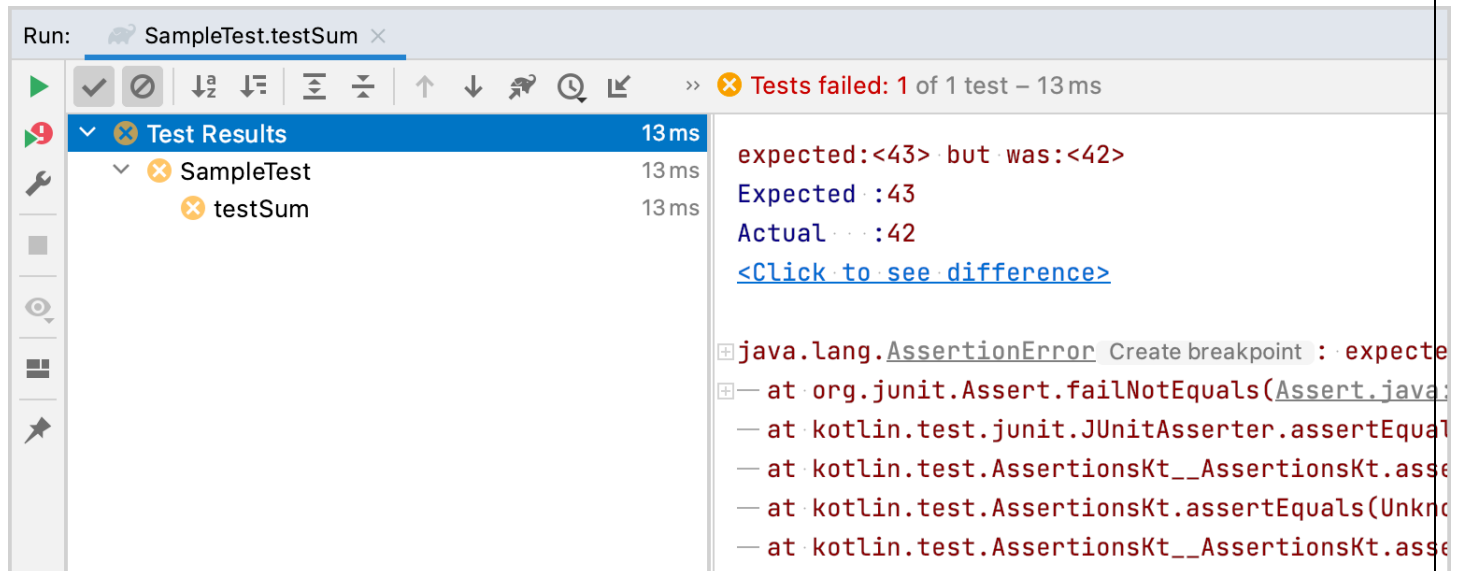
Run: SampleTest.testSum ×

Tests failed: 1 of 1 test – 13 ms

Test Results 13 ms
SampleTest 13 ms
testSum 13 ms

expected:<43> but was:<42>
Expected :43
Actual :42
<Click to see difference>

java.lang.AssertionError Create breakpoint : expecte
at org.junit.Assert.failNotEquals(Assert.java:
at kotlin.test.junit.JUnitAsserter.assertEqual
at kotlin.test.AssertionsKt__AssertionsKt.asse
at kotlin.test.AssertionsKt.assertEquals(Unkn
at kotlin.test.AssertionsKt__AssertionsKt.asse